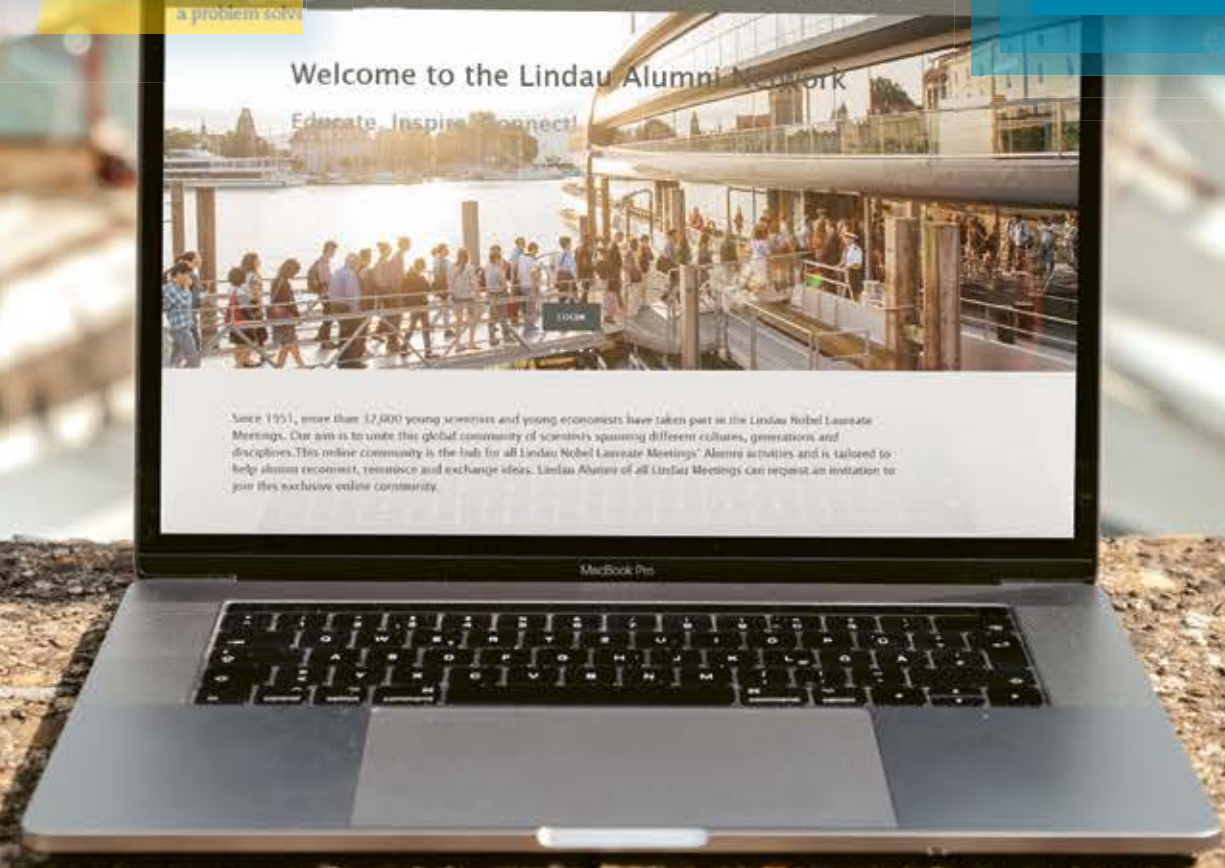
a problem solv

Welcome to the Lindau Alumni Network

Educate. Inspire. Connect!

LOGIN

Since 1951, more than 37,000 young scientists and young economists have taken part in the Lindau Nobel Laureate Meetings. Our aim is to unite this global community of scientists spanning different cultures, generations and disciplines.This online community is the hub for all Lindau Nobel Laureate Meetings' Alumni activities and is tailored to help alumni reconnect, reminisce and exchange ideas. Lindau Alumni of all Lindau Meetings can request an invitation to join this exclusive online community.

MacBook Pro